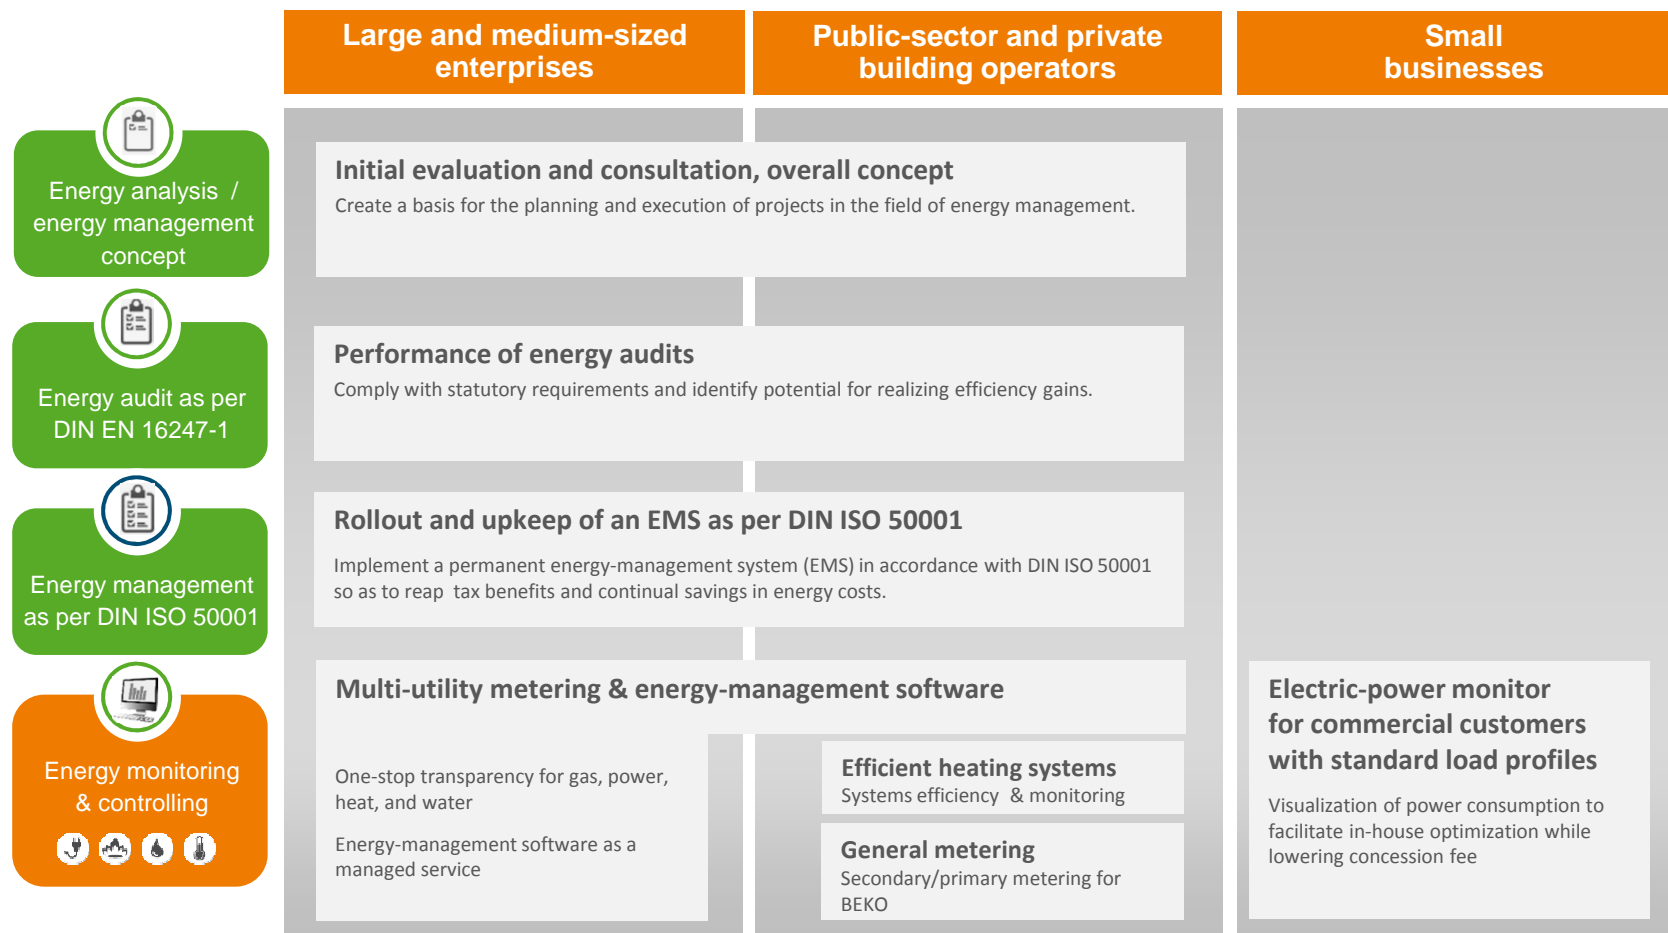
Large and medium-sized enterprises

Public-sector and private building operators

Small businesses

Energy analysis / energy management concept

Energy audit as per DIN EN 16247-1

Energy management as per DIN ISO 50001

Energy monitoring & controlling

Initial evaluation and consultation, overall concept

Create a basis for the planning and execution of projects in the field of energy management.

Performance of energy audits

Comply with statutory requirements and identify potential for realizing efficiency gains.

Rollout and upkeep of an EMS as per DIN ISO 50001

Implement a permanent energy-management system (EMS) in accordance with DIN ISO 50001 so as to reap tax benefits and continual savings in energy costs.

Multi-utility metering & energy-management software

One-stop transparency for gas, power, heat, and water

Energy-management software as a managed service

Efficient heating systems

Systems efficiency & monitoring

General metering

Secondary/primary metering for BEKO

Electric-power monitor for commercial customers with standard load profiles

Visualization of power consumption to facilitate in-house optimization while lowering concession fee